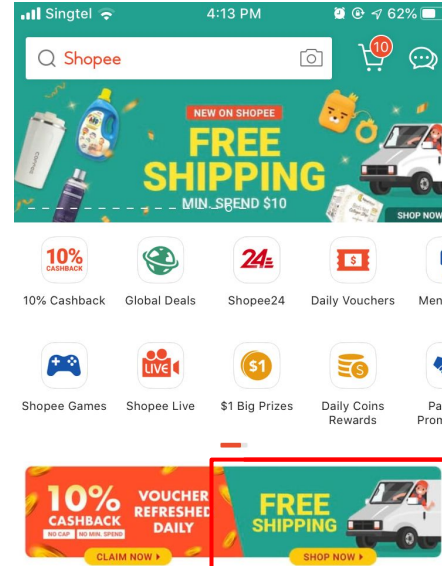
Singtel 4:13 PM 62%

Shopee

10

NEW ON SHOPEE

FREE SHIPPING

MIN. SPEND $10

SHOP NOW

10% CASHBACK

10% Cashback

Global Deals

24

Shopee24

Daily Vouchers

Men

Shopee Games

LIVE

Shopee Live

$1

$1 Big Prizes

Daily Coins Rewards

Pa Prom

10% CASHBACK

NO CAP NO MIN. SPEND

VOUCHER REFRESHED DAILY

CLAIM NOW ▸

FREE SHIPPING

SHOP NOW ▸